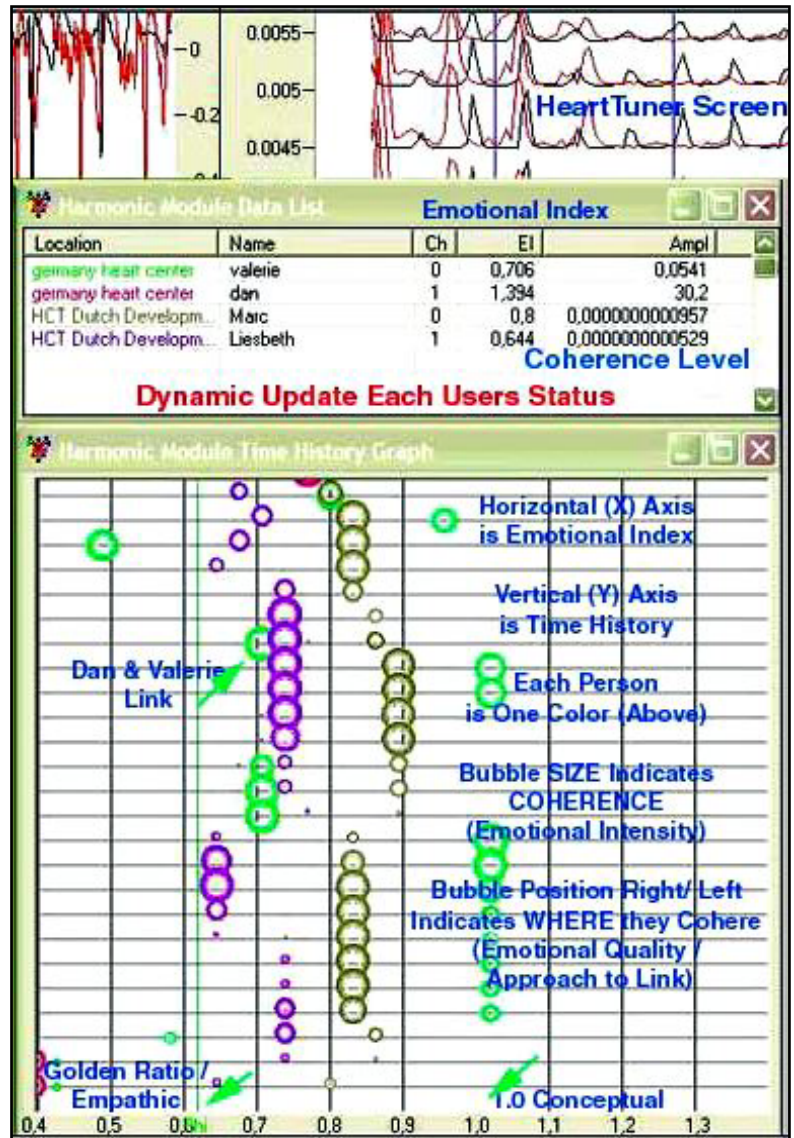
-0
-0.2
0.0055
0.005
0.0045
HeartTuner Screen

Harmonic Module Data List
Emotional Index

| Location | Name | Ch | EI | Ampl |
|---|---|---|---|---|
| germany heart center | valerie | 0 | 0,706 | 0,0541 |
| germany heart center | dan | 1 | 1,394 | 30,2 |
| HCT Dutch Developm... | Marc | 0 | 0,8 | 0,0000000000957 |
| HCT Dutch Developm... | Liesbeth | 1 | 0,644 | 0,0000000000529 |

Coherence Level
Dynamic Update Each Users Status

Harmonic Module Time History Graph

Horizontal (X) Axis is Emotional Index

Vertical (Y) Axis is Time History

Dan & Valerie Link

Each Person is One Color (Above)

Bubble SIZE Indicates COHERENCE (Emotional Intensity)

Bubble Position Right/ Left Indicates WHERE they Cohere (Emotional Quality / Approach to Link)

Golden Ratio / Empathic

1.0 Conceptual

0,4 0,5 0,6 Phi 0,7 0,8 0,9 1,0 1,1 1,2 1,3